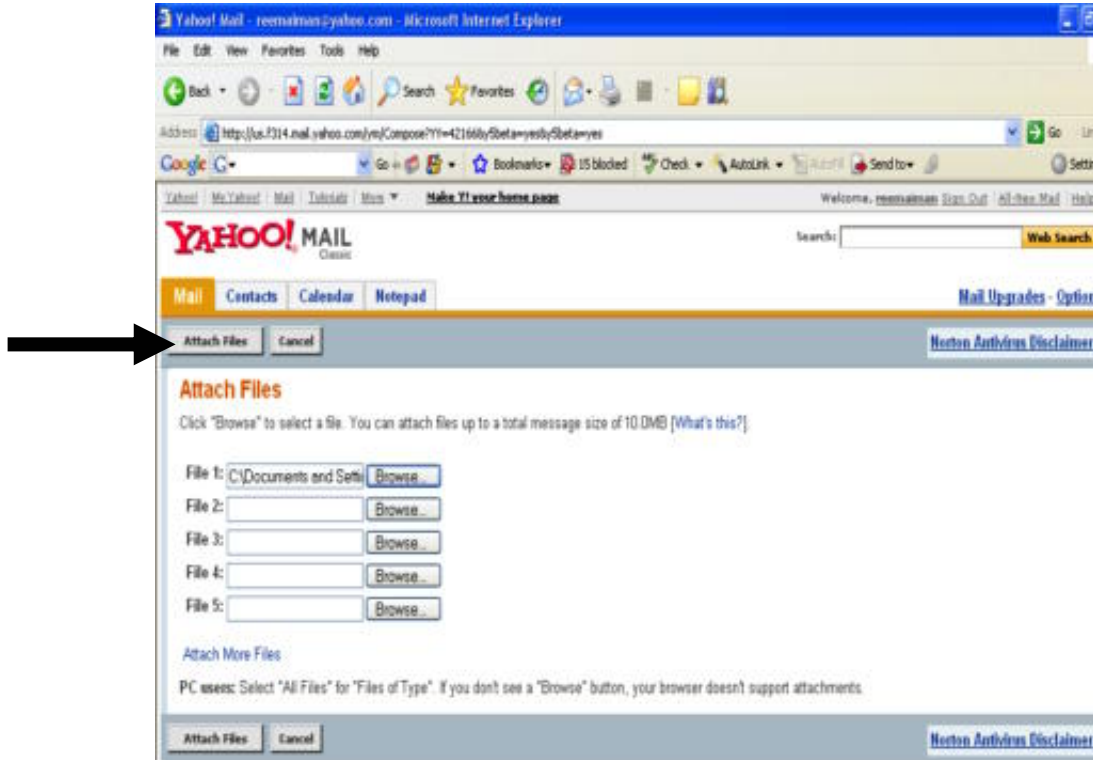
Yahoo! Mail - reemalman@yahoo.com - Microsoft Internet Explorer

File Edit View Favorites Tools Help

Back Search Favorites

Address http://us.f314.mail.yahoo.com/ym/Compose?YY=42166&y5beta=yes&y5beta=yes Go

Google G- Go Bookmarks 15 blocked Check AutoLink AutoFill Send to Settings

Yahoo! My Yahoo! Mail Tutorials More Make Y! your home page Welcome, reemalman Sign Out All-New Mail Help

YAHOO! MAIL Classic

Search: Web Search

Mail Contacts Calendar Notepad Mail Upgrades - Options

Attach Files Cancel Norton Antivirus Disclaimer

Attach Files

Click "Browse" to select a file. You can attach files up to a total message size of 10.0MB [What's this?]

File 1: C:\Documents and Setti Browse...
File 2: Browse...
File 3: Browse...
File 4: Browse...
File 5: Browse...

Attach More Files

PC users: Select "All Files" for "Files of Type". If you don't see a "Browse" button, your browser doesn't support attachments.

Attach Files Cancel Norton Antivirus Disclaimer